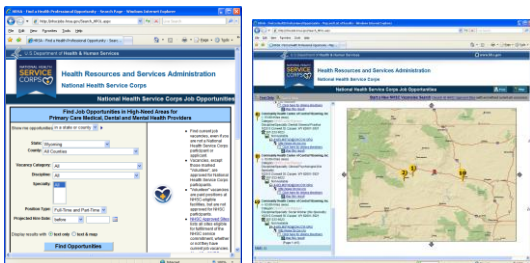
U.S. Department of Health & Human Services

NATIONAL HEALTH SERVICE CORPS

Health Resources and Services Administration

National Health Service Corps

National Health Service Corps Job Opportunities

Find Job Opportunities in High-Need Areas for Primary Care Medical, Dental and Mental Health Providers

Show me opportunities in a state or county

State: Wyoming

County: All Counties

Vacancy Category: All

Discipline: All

Specialty: All

Position Type: Full-Time and Part-Time

Projected Hire Date: Anytime

Display results with text only / text & map

Find Opportunities

Health Resources and Services Administration

National Health Service Corps

National Health Service Corps Job Opportunities

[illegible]